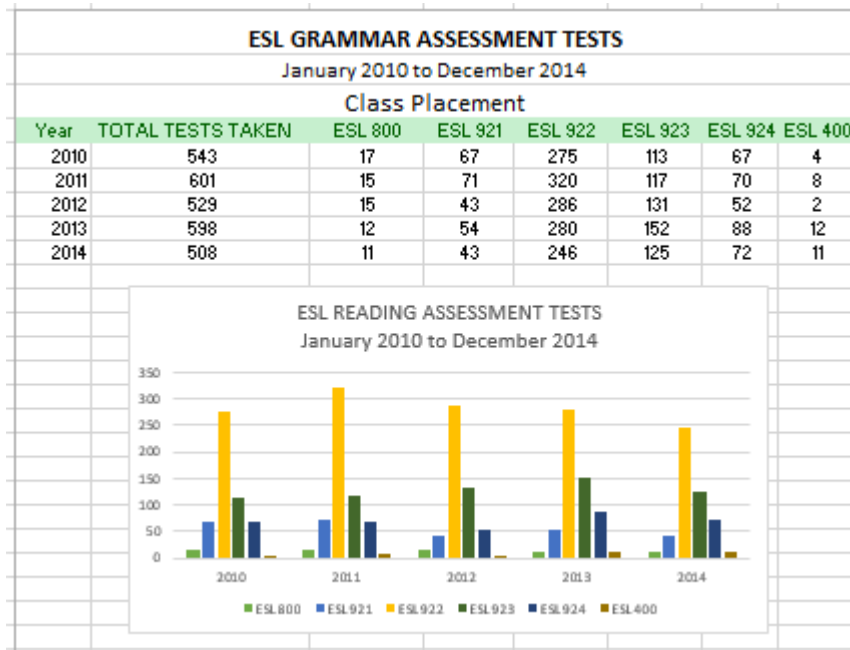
ESL GRAMMAR ASSESSMENT TESTS

January 2010 to December 2014

Class Placement

| Year | TOTAL TESTS TAKEN | ESL 800 | ESL 921 | ESL 922 | ESL 923 | ESL 924 | ESL 400 |
|---|---|---|---|---|---|---|---|
| 2010 | 543 | 17 | 67 | 275 | 113 | 67 | 4 |
| 2011 | 601 | 15 | 71 | 320 | 117 | 70 | 8 |
| 2012 | 529 | 15 | 43 | 286 | 131 | 52 | 2 |
| 2013 | 598 | 12 | 54 | 280 | 152 | 88 | 12 |
| 2014 | 508 | 11 | 43 | 246 | 125 | 72 | 11 |

ESL READING ASSESSMENT TESTS

January 2010 to December 2014

350
300
250
200
150
100
50
0

2010 2011 2012 2013 2014

ESL800 ESL921 ESL922 ESL923 ESL924 ESL400